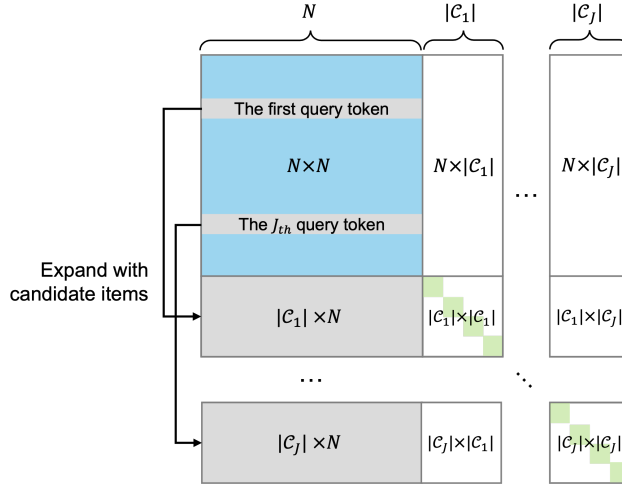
$N$

$|\mathcal{C}_1|$

$|\mathcal{C}_J|$

Expand with candidate items

The first query token

$N \times N$

The $J_{th}$ query token

$N \times |\mathcal{C}_1|$

…

$N \times |\mathcal{C}_J|$

$|\mathcal{C}_1| \times N$

$|\mathcal{C}_1| \times |\mathcal{C}_1|$

$|\mathcal{C}_1| \times |\mathcal{C}_J|$

…

…

$|\mathcal{C}_J| \times N$

$|\mathcal{C}_J| \times |\mathcal{C}_1|$

$|\mathcal{C}_J| \times |\mathcal{C}_J|$